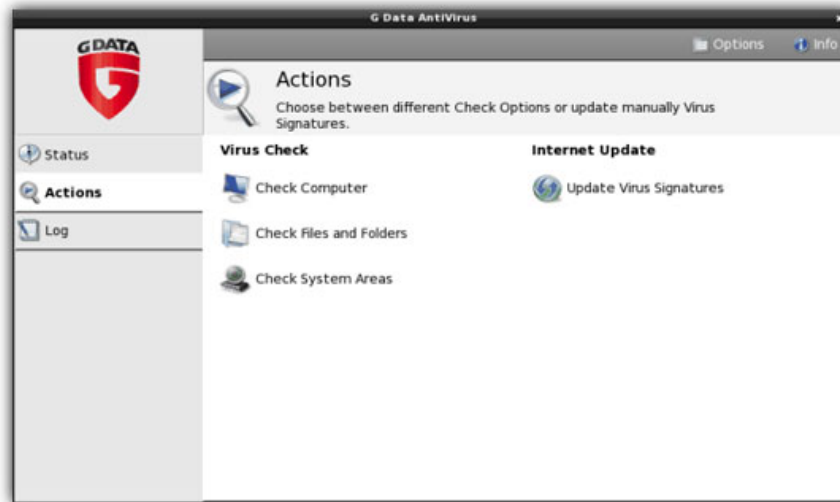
G Data AntiVirus

GDATA

Options Info

Status

Actions

Log

Actions

Choose between different Check Options or update manually Virus Signatures.

Virus Check

Check Computer

Check Files and Folders

Check System Areas

Internet Update

Update Virus Signatures